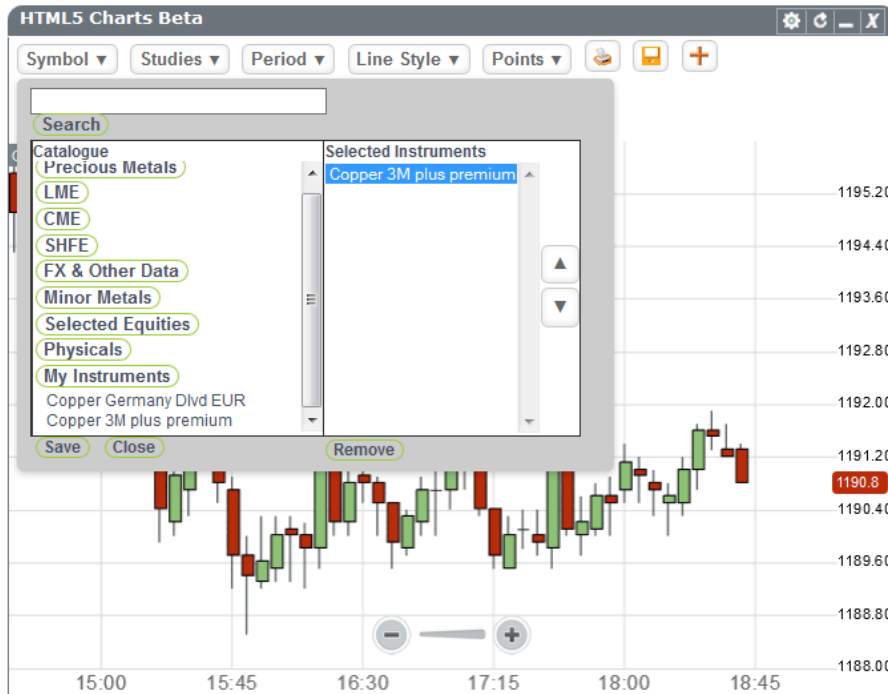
HTML5 Charts Beta

Symbol ▾ Studies ▾ Period ▾ Line Style ▾ Points ▾

Search

Catalogue
Precious Metals
LME
CME
SHFE
FX & Other Data
Minor Metals
Selected Equities
Physicals
My Instruments
Copper Germany Dlvd EUR
Copper 3M plus premium

Selected Instruments
Copper 3M plus premium

Save Close Remove

1195.20
1194.40
1193.60
1192.80
1192.00
1191.20
1190.8
1190.40
1189.60
1188.80
1188.00

15:00 15:45 16:30 17:15 18:00 18:45